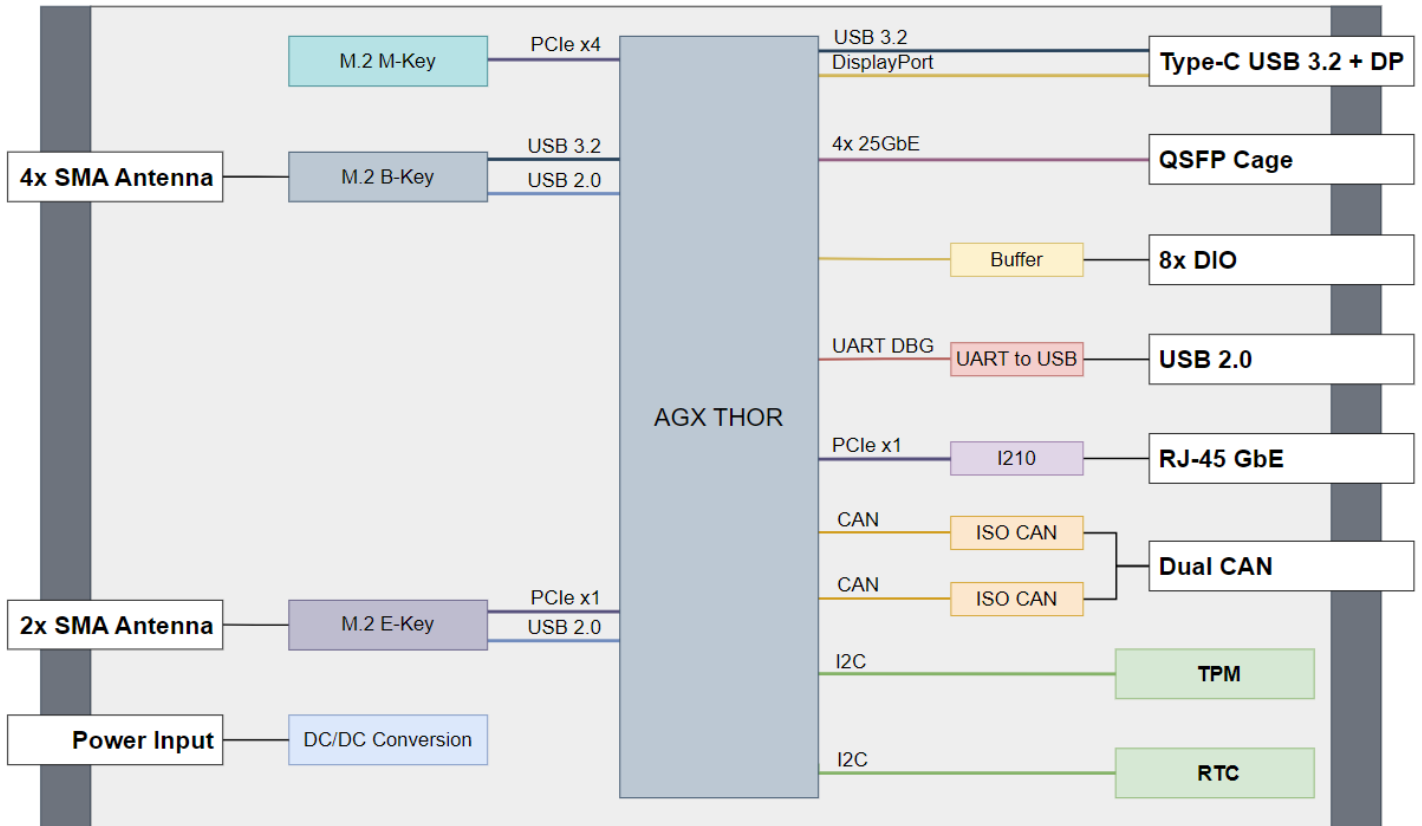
M.2 M-Key

PCIe x4

4x SMA Antenna

M.2 B-Key

USB 3.2

USB 2.0

AGX THOR

USB 3.2

DisplayPort

Type-C USB 3.2 + DP

4x 25GbE

QSFP Cage

Buffer

8x DIO

UART DBG

UART to USB

USB 2.0

PCIe x1

I210

RJ-45 GbE

CAN

ISO CAN

CAN

ISO CAN

Dual CAN

2x SMA Antenna

M.2 E-Key

PCIe x1

USB 2.0

I2C

TPM

Power Input

DC/DC Conversion

I2C

RTC